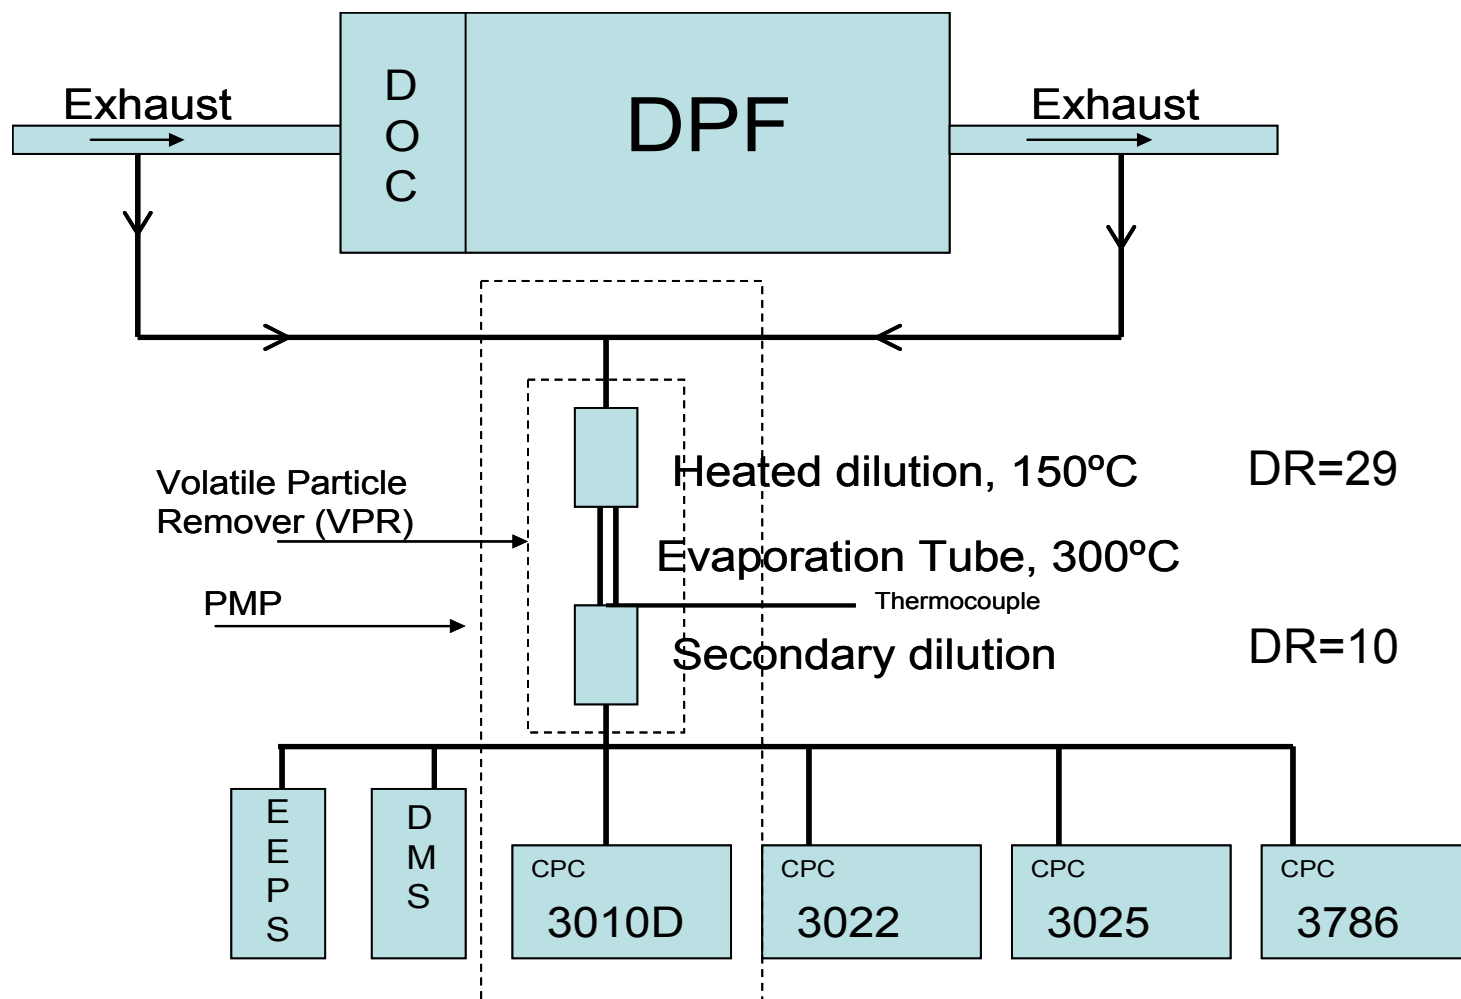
Exhaust

DOC

DPF

Exhaust

Volatile Particle Remover (VPR)

PMP

Heated dilution, 150ºC

DR=29

Evaporation Tube, 300ºC

Thermocouple

Secondary dilution

DR=10

EEPS

DMS

CPC 3010D

CPC 3022

CPC 3025

CPC 3786